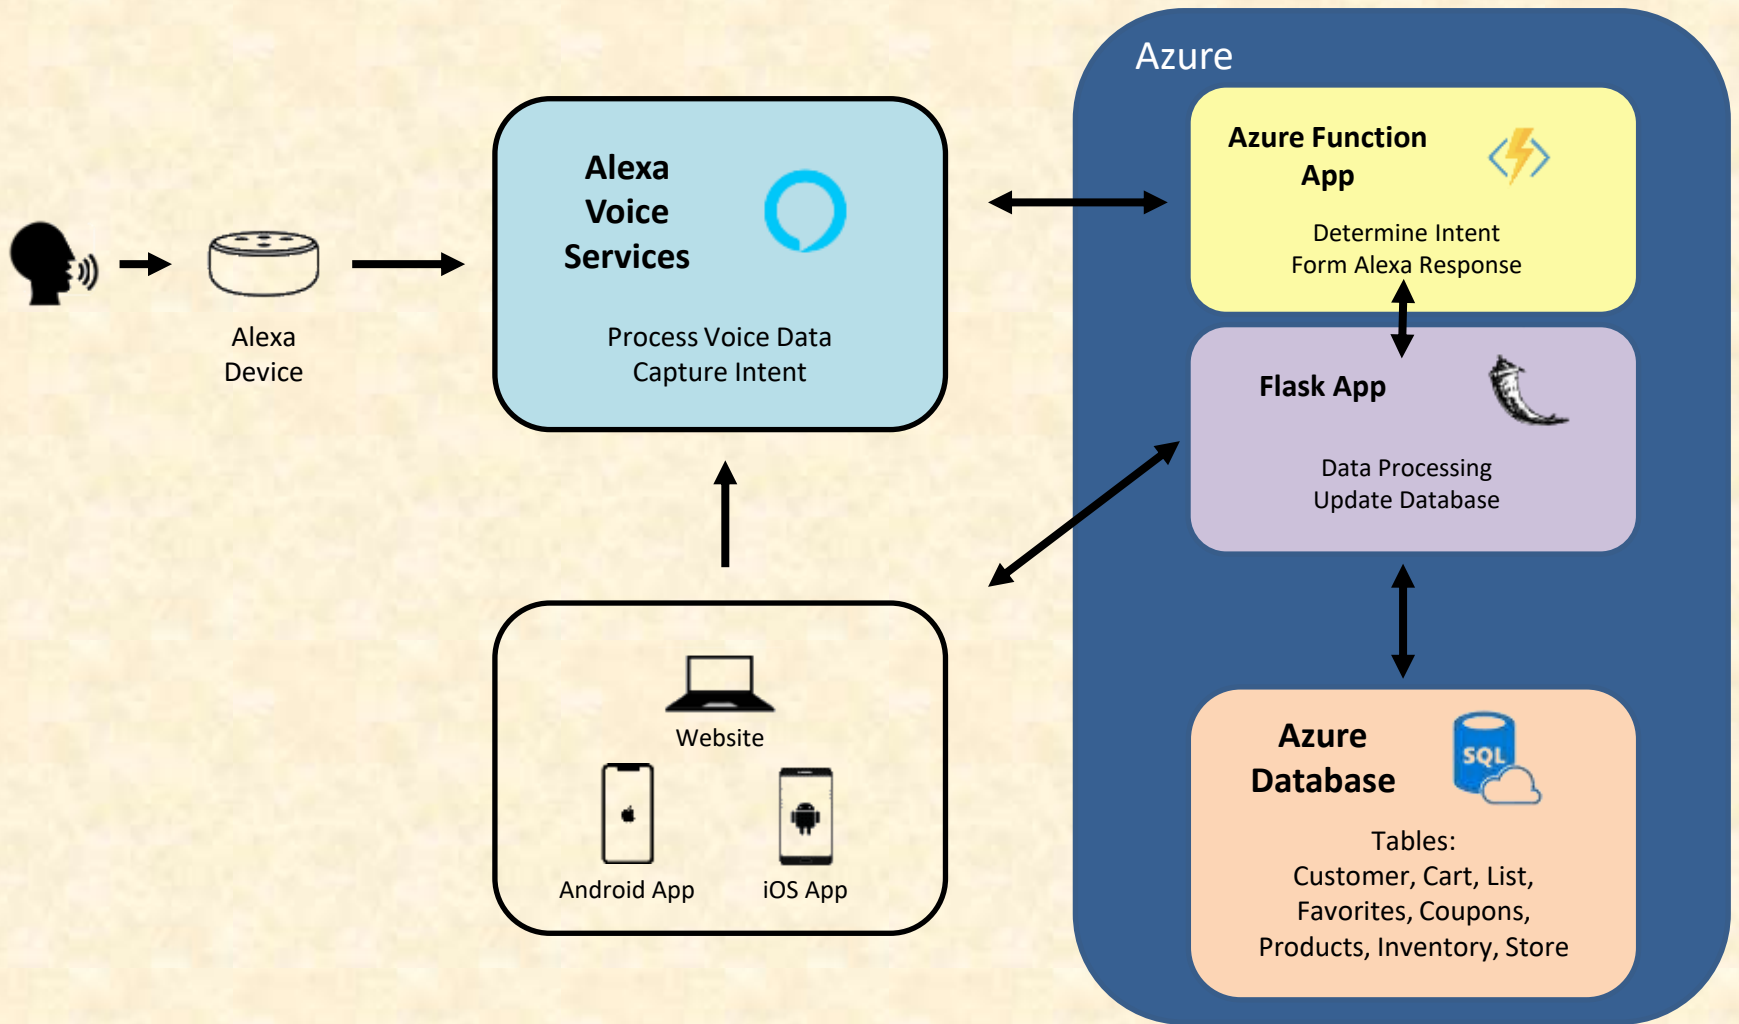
Alexa Device

Alexa Voice Services

Process Voice Data
Capture Intent

Website

Android App

iOS App

Azure

Azure Function App

Determine Intent
Form Alexa Response

Flask App

Data Processing
Update Database

Azure Database

SQL

Tables:
Customer, Cart, List,
Favorites, Coupons,
Products, Inventory, Store